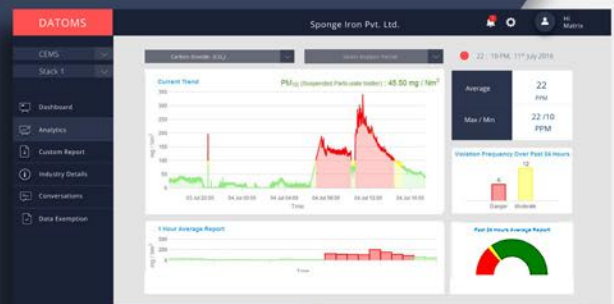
DATOMS

Sponge Iron Pvt. Ltd.

Hi Matrix

CEMS

Stack 1

Dashboard

Analytics

Custom Report

Industry Details

Conversations

Data Exemption

Carbon Dioxide ($CO_2$)

Select Analysis Period

22 : 19 PM, 11th July 2016

Current Trend

PM$_{10}$ (Suspended Particulate matter) : 45.50 mg / Nm$^3$

350

300

250

200

150

100

50

0

mg / Nm$^3$

03 Jul 22:00

04 Jul 00:00

04 Jul 02:00

04 Jul 04:00

04 Jul 06:00

04 Jul 08:00

04 Jul 10:00

04 Jul 12:00

Time

Average

22 PPM

Max / Min

22 /10 PPM

Violation Frequency Over Past 24 Hours

6

12

Danger

Moderate

1 Hour Average Report

mg / Nm$^3$

Time

Past 24 Hours Average Report